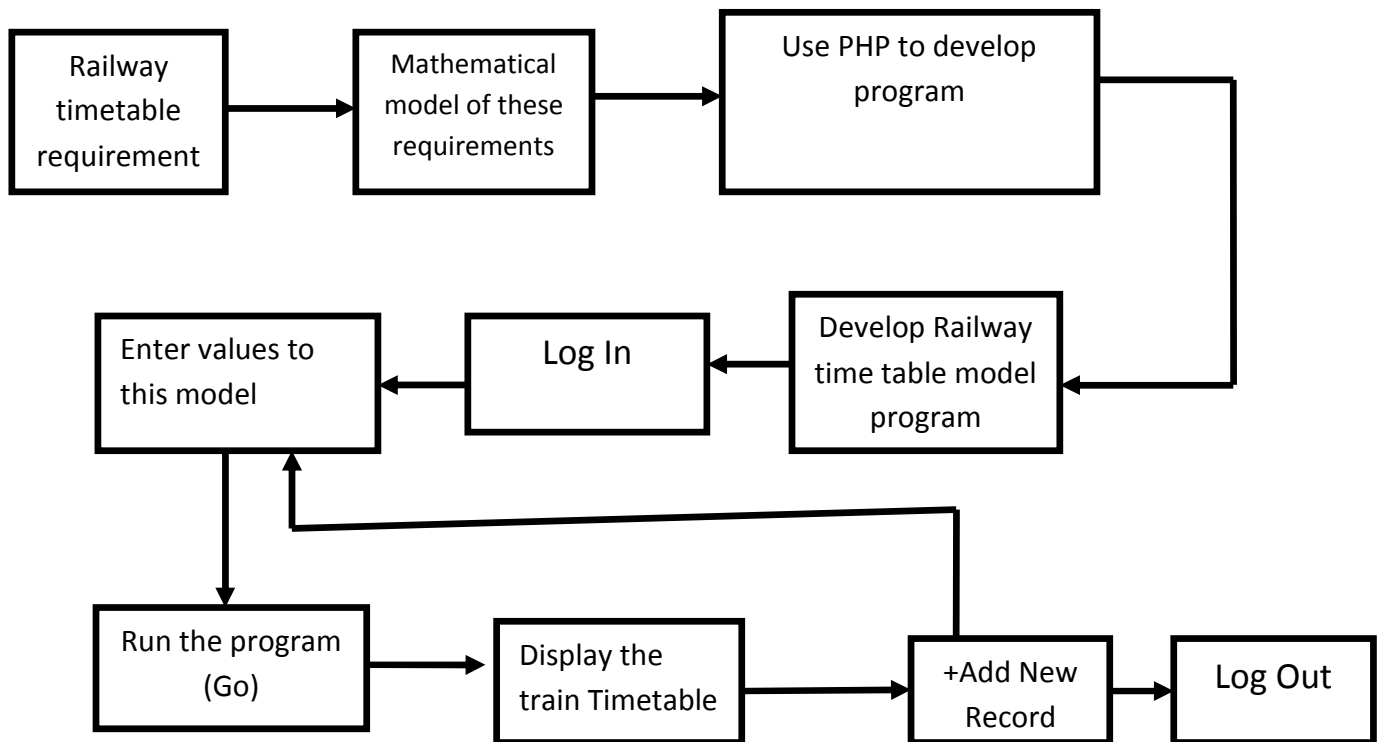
Railway timetable requirement

Mathematical model of these requirements

Use PHP to develop program

Develop Railway time table model program

Log In

Enter values to this model

Run the program (Go)

Display the train Timetable

+Add New Record

Log Out